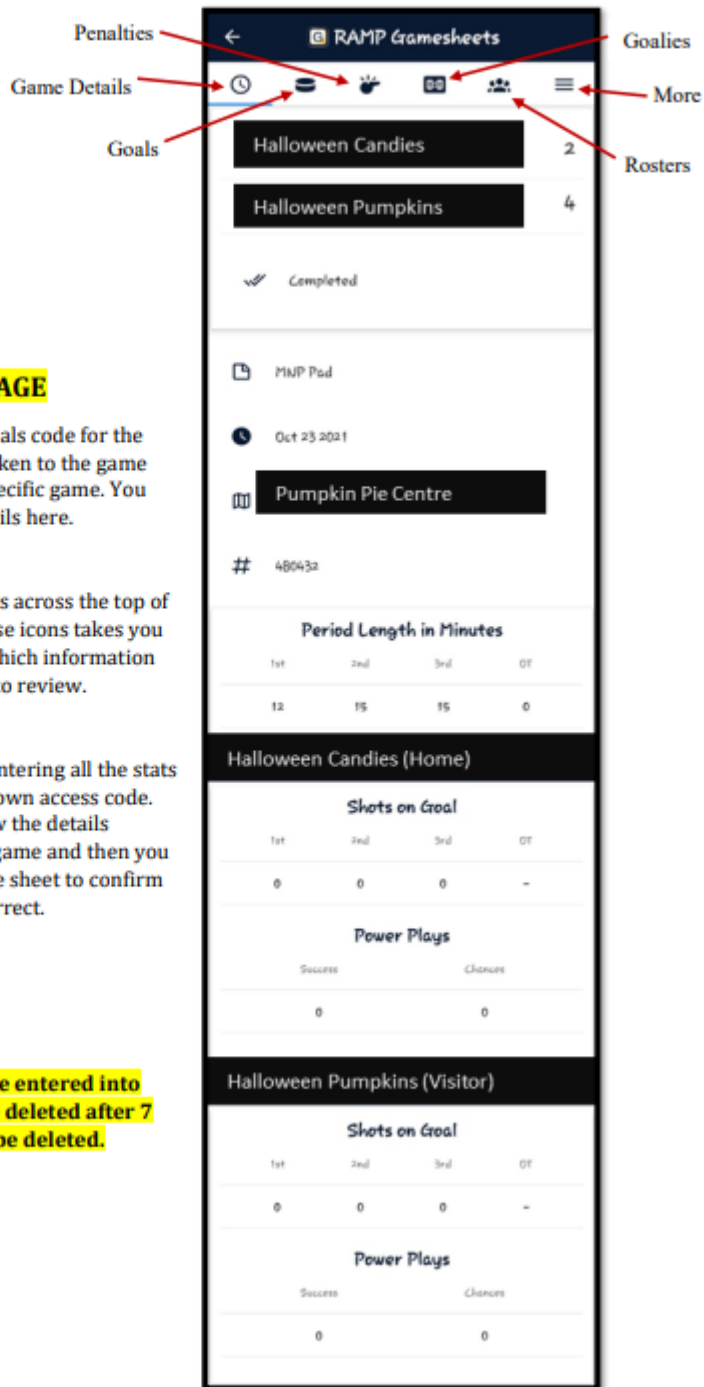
Penalties

Goalies

Game Details

More

Goals

Rosters

AGE

als code for the ken to the game ecific game. You ils here.

s across the top of se icons takes you hich information to review.

ntering all the stats own access code. w the details game and then you e sheet to confirm rrect.

e entered into deleted after 7 be deleted.

← RAMP Gamesheets

Halloween Candies 2

Halloween Pumpkins 4

Completed

MNP Pad

Oct 23 2021

Pumpkin Pie Centre

# 480432

Period Length in Minutes

| 1st | 2nd | 3rd | OT |
|---|---|---|---|
| 12 | 15 | 15 | 0 |

Halloween Candies (Home)

Shots on Goal

| 1st | 2nd | 3rd | OT |
|---|---|---|---|
| 0 | 0 | 0 | - |

Power Plays

| Success | Chances |
|---|---|
| 0 | 0 |

Halloween Pumpkins (Visitor)

Shots on Goal

| 1st | 2nd | 3rd | OT |
|---|---|---|---|
| 0 | 0 | 0 | - |

Power Plays

| Success | Chances |
|---|---|
| 0 | 0 |